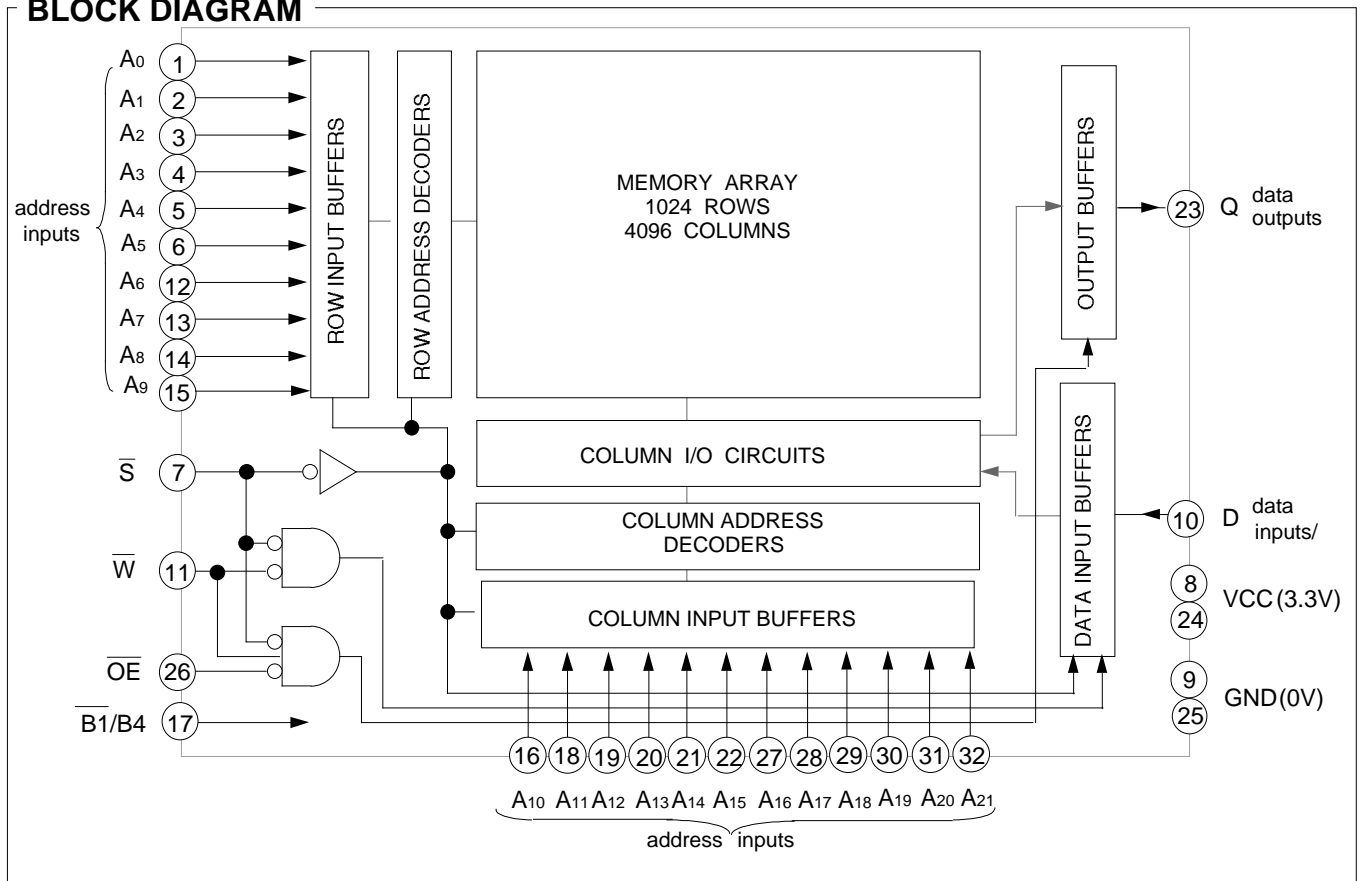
BLOCK DIAGRAM

$A_0$ 1
$A_1$ 2
$A_2$ 3
$A_3$ 4
$A_4$ 5
$A_5$ 6
$A_6$ 12
$A_7$ 13
$A_8$ 14
$A_9$ 15

address inputs

ROW INPUT BUFFERS

ROW ADDRESS DECODERS

MEMORY ARRAY
1024 ROWS
4096 COLUMNS

OUTPUT BUFFERS

23 Q data outputs

$\overline{S}$ 7

$\overline{W}$ 11

$\overline{OE}$ 26

$\overline{B1}$/B4 17

COLUMN I/O CIRCUITS

COLUMN ADDRESS DECODERS

COLUMN INPUT BUFFERS

DATA INPUT BUFFERS

10 D data inputs/

8
24
VCC (3.3V)

9
25
GND (0V)

16 18 19 20 21 22 27 28 29 30 31 32

$A_{10}$ $A_{11}$ $A_{12}$ $A_{13}$ $A_{14}$ $A_{15}$ $A_{16}$ $A_{17}$ $A_{18}$ $A_{19}$ $A_{20}$ $A_{21}$

address inputs